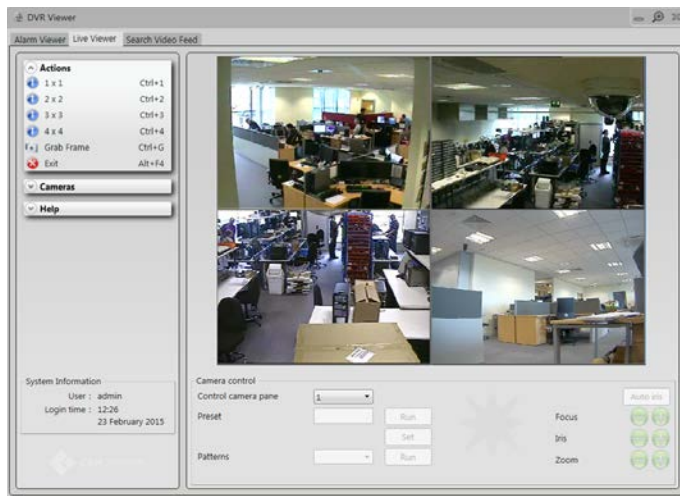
DVR Viewer

Alarm Viewer | Live Viewer | Search Video Feed

Actions
1 x 1 Ctrl+1
2 x 2 Ctrl+2
3 x 3 Ctrl+3
4 x 4 Ctrl+4
Grab Frame Ctrl+G
Exit Alt+F4

Cameras

Help

System Information
User : admin
Login time : 12:26
23 February 2015

Camera control
Control camera pane 1
Preset
Run
Set
Patterns
Run
Auto iris
Focus
Iris
Zoom